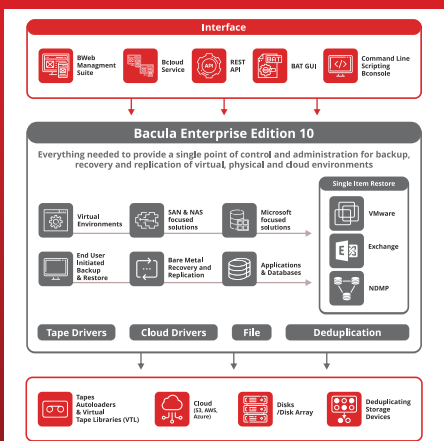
Interface

BWeb Managment Suite

Bcloud Service

REST API

BAT GUI

Command Line Scripting Bconsole

Bacula Enterprise Edition 10

Everything needed to provide a single point of control and administration for backup, recovery and replication of virtual, physical and cloud environments

Virtual Environments

SAN & NAS focused solutions

Microsoft focused solutions

End User Initiated Backup & Restore

Bare Metal Recovery and Replication

Applications & Databases

Single Item Restore

VMware

Exchange

NDMP

Tape Drivers

Cloud Drivers

File

Deduplication

Tapes Autoloaders & Virtual Tape Libraries (VTL)

Cloud (S3, AWS, Azure)

Disks /Disk Array

Deduplicating Storage Devices